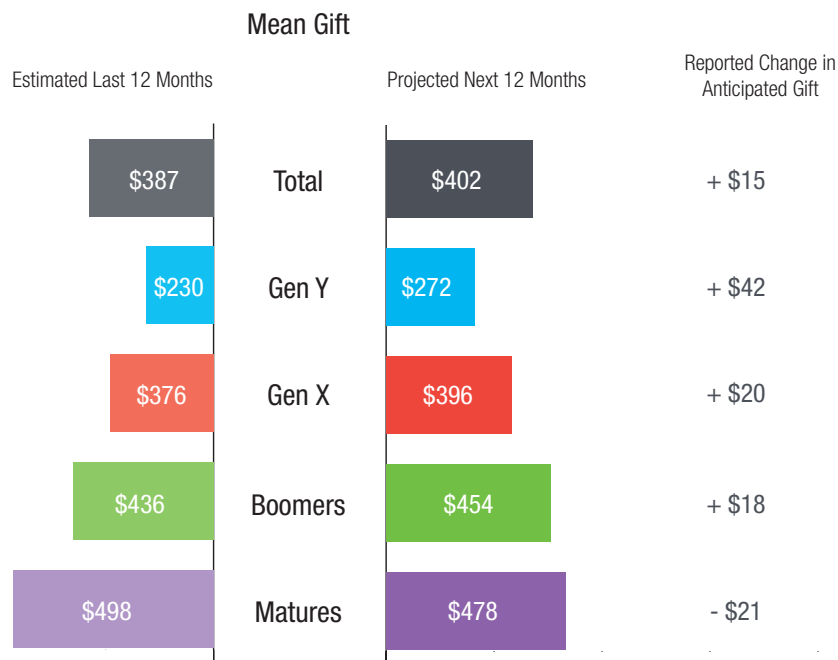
Mean Gift

Estimated Last 12 Months

Projected Next 12 Months

Reported Change in Anticipated Gift

| Estimated Last 12 Months | | Projected Next 12 Months | Reported Change in Anticipated Gift |
|---|---|---|---|
| \$387 | Total | \$402 | + \$15 |
| \$230 | Gen Y | \$272 | + \$42 |
| \$376 | Gen X | \$396 | + \$20 |
| \$436 | Boomers | \$454 | + \$18 |
| \$498 | Matures | \$478 | - \$21 |